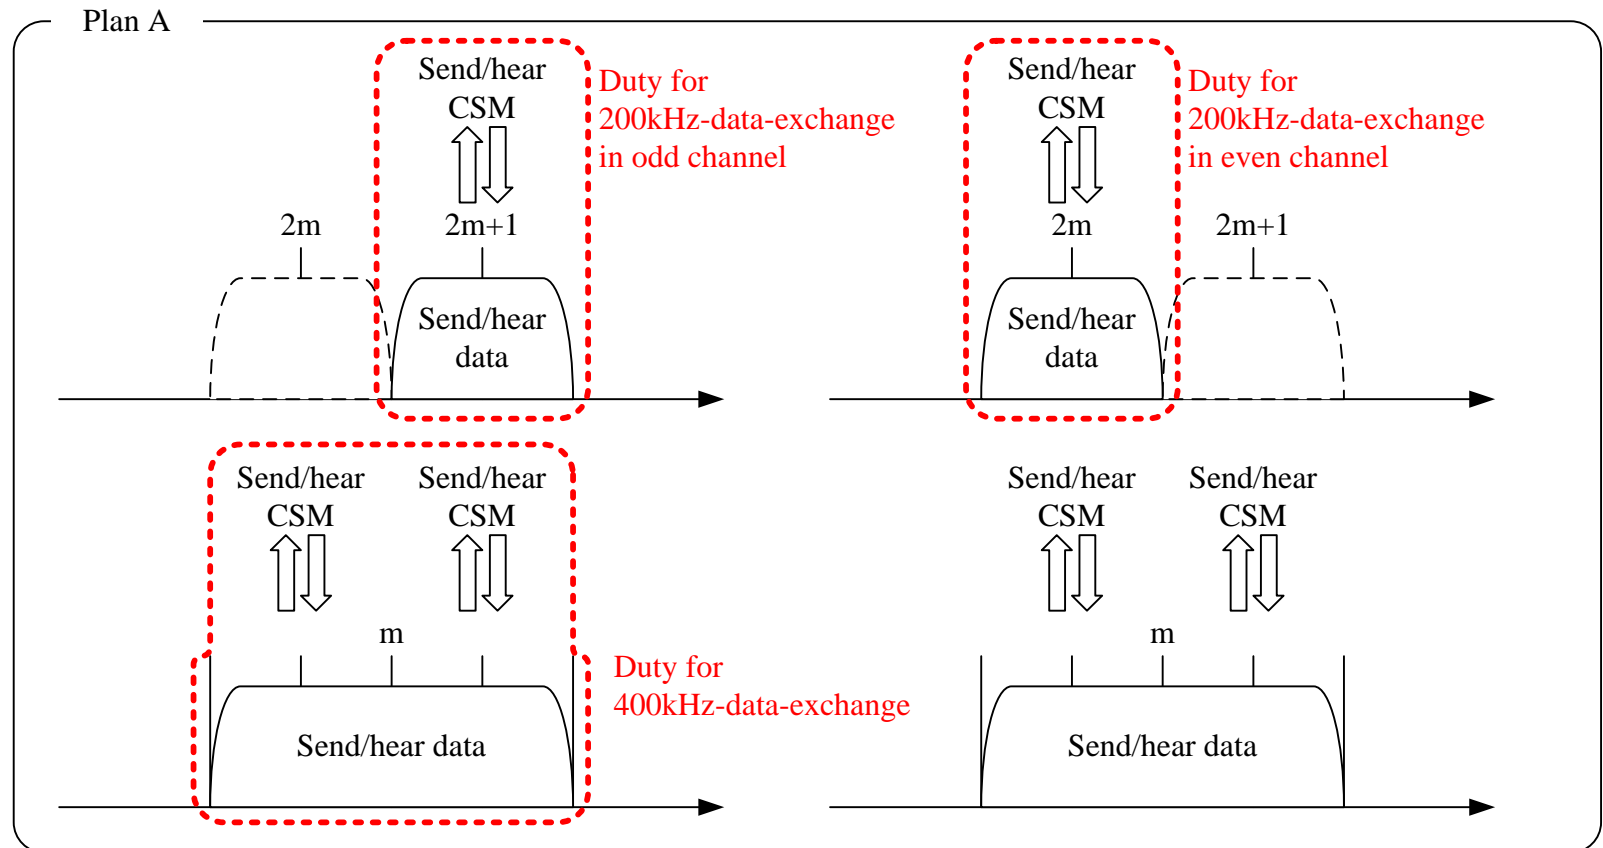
Plan A

Send/hear CSM

Duty for 200kHz-data-exchange in odd channel

2m

2m+1

Send/hear data

Send/hear CSM

Duty for 200kHz-data-exchange in even channel

2m

2m+1

Send/hear data

Send/hear CSM

Send/hear CSM

m

Duty for 400kHz-data-exchange

Send/hear data

Send/hear CSM

Send/hear CSM

m

Send/hear data